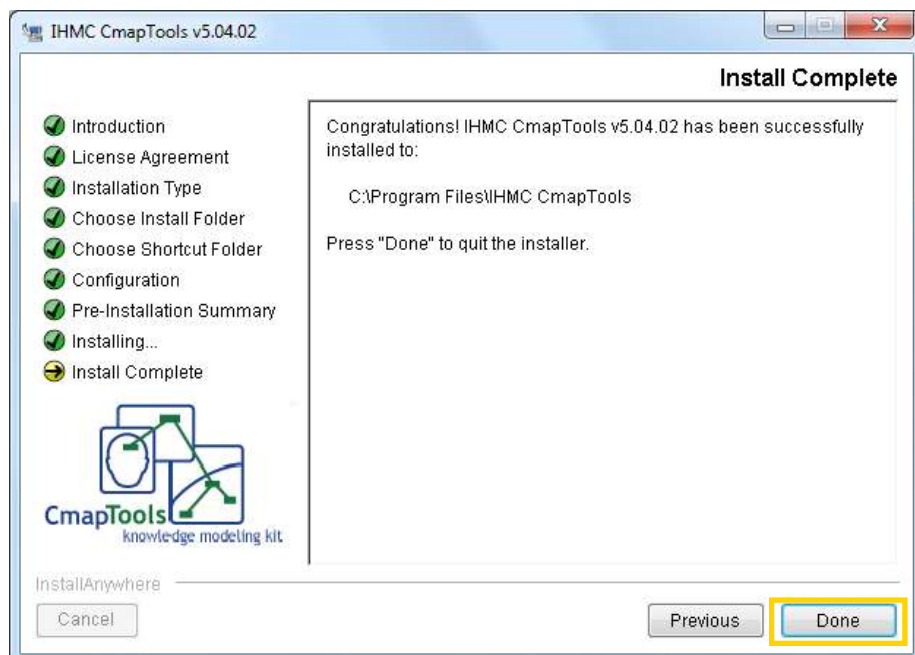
IHMC CmapTools v5.04.02

Install Complete

Introduction
License Agreement
Installation Type
Choose Install Folder
Choose Shortcut Folder
Configuration
Pre-Installation Summary
Installing...
Install Complete

CmapTools
knowledge modeling kit

Congratulations! IHMC CmapTools v5.04.02 has been successfully installed to:

C:\Program Files\IHMC CmapTools

Press "Done" to quit the installer.

InstallAnywhere

Cancel

Previous

Done